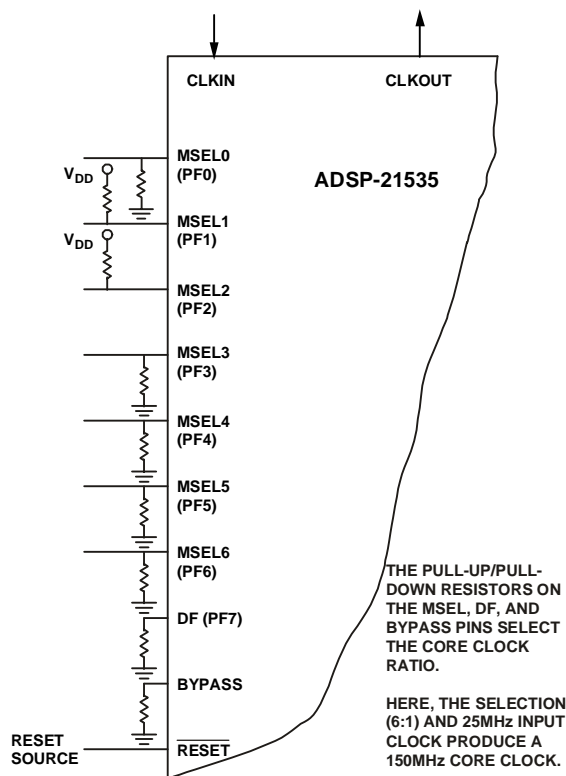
CLKIN

CLKOUT

$V_{DD}$

MSEL0 (PF0)

ADSP-21535

MSEL1 (PF1)

$V_{DD}$

MSEL2 (PF2)

MSEL3 (PF3)

MSEL4 (PF4)

MSEL5 (PF5)

MSEL6 (PF6)

DF (PF7)

BYPASS

RESET SOURCE

$\overline{\text{RESET}}$

THE PULL-UP/PULL-DOWN RESISTORS ON THE MSEL, DF, AND BYPASS PINS SELECT THE CORE CLOCK RATIO.

HERE, THE SELECTION (6:1) AND 25MHz INPUT CLOCK PRODUCE A 150MHz CORE CLOCK.